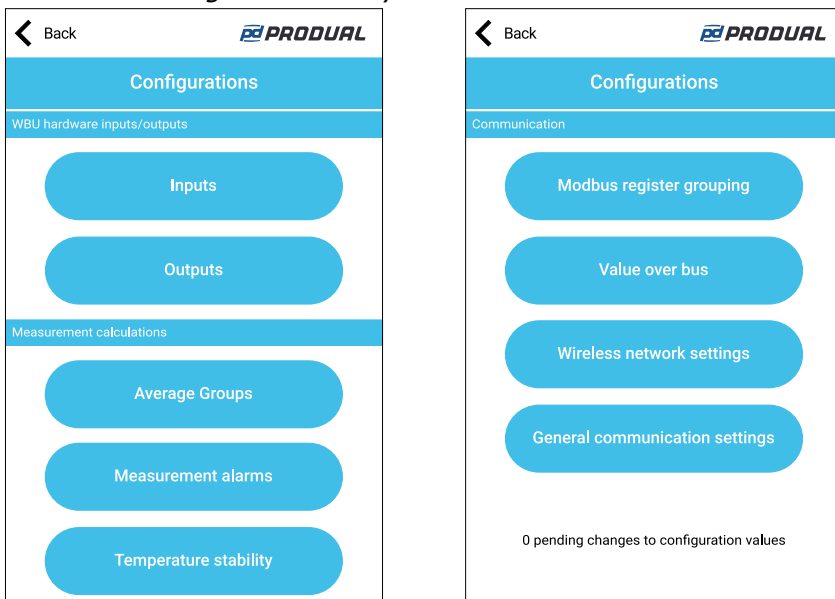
Back

pd PRODUAL

Configurations

WBU hardware inputs/outputs

Inputs

Outputs

Measurement calculations

Average Groups

Measurement alarms

Temperature stability

Back

pd PRODUAL

Configurations

Communication

Modbus register grouping

Value over bus

Wireless network settings

General communication settings

0 pending changes to configuration values